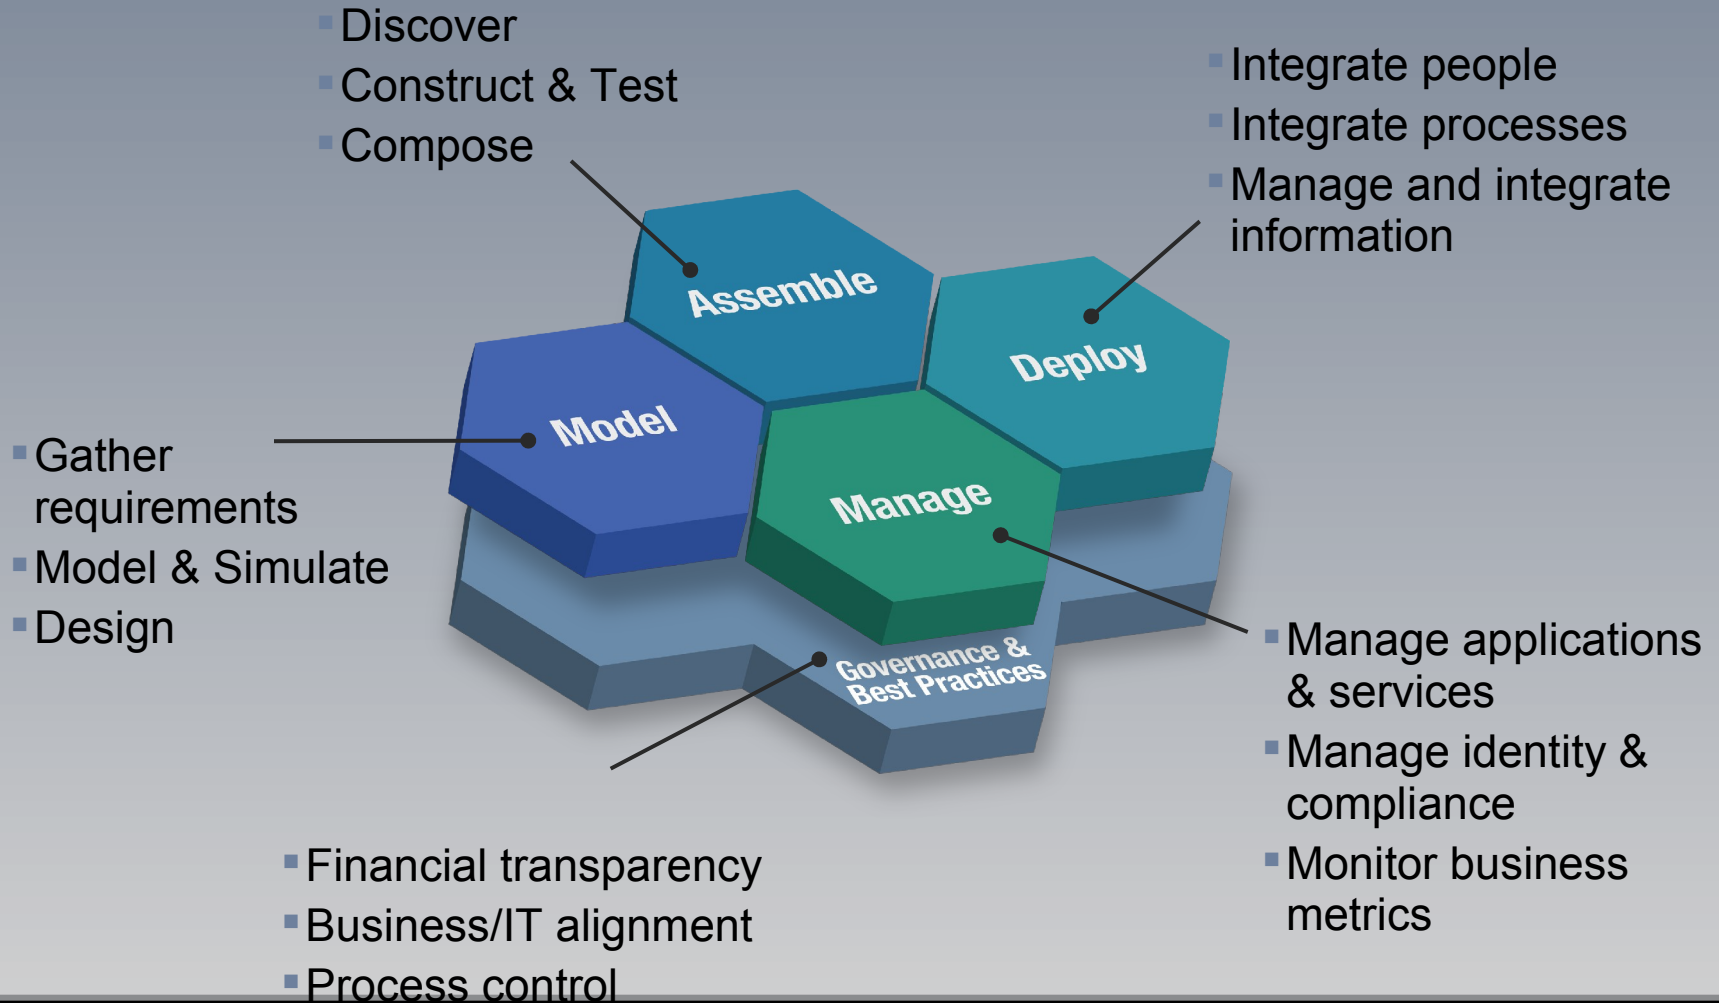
- Discover
- Construct & Test
- Compose

- Integrate people
- Integrate processes
- Manage and integrate information

Assemble

Deploy

Model

Manage

Governance & Best Practices

- Gather requirements
- Model & Simulate
- Design

- Manage applications & services
- Manage identity & compliance
- Monitor business metrics

- Financial transparency
- Business/IT alignment
- Process control